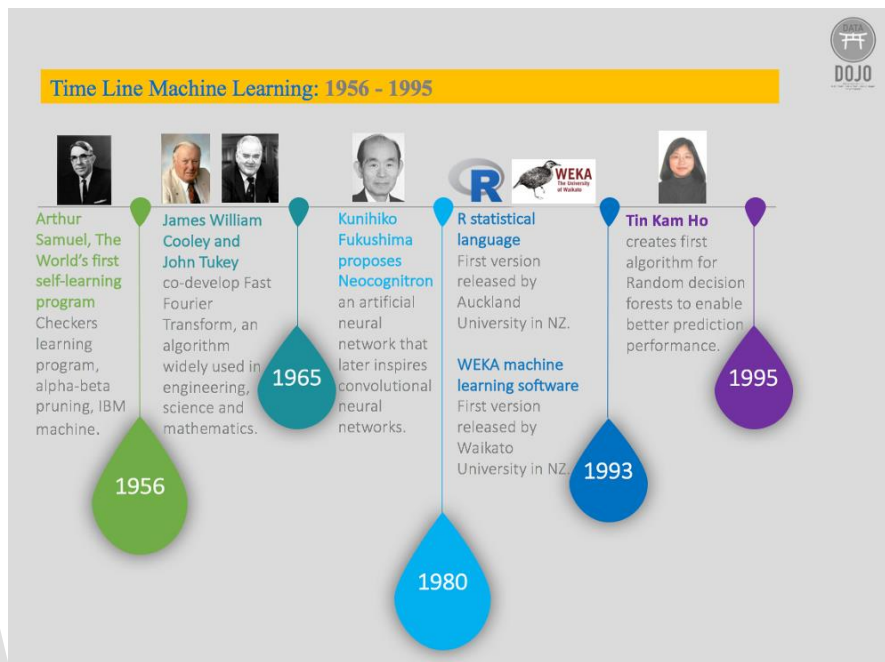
DATA DOJO

Time Line Machine Learning: 1956 - 1995

Arthur Samuel, The World's first self-learning program
Checkers learning program, alpha-beta pruning, IBM machine.

1956

James William Cooley and John Tukey
co-develop Fast Fourier Transform, an algorithm widely used in engineering, science and mathematics.

1965

Kunihiko Fukushima proposes Neocognitron
an artificial neural network that later inspires convolutional neural networks.

1980

R

WEKA The University of Waikato

R statistical language
First version released by Auckland University in NZ.

WEKA machine learning software
First version released by Waikato University in NZ.

1993

Tin Kam Ho
creates first algorithm for Random decision forests to enable better prediction performance.

1995